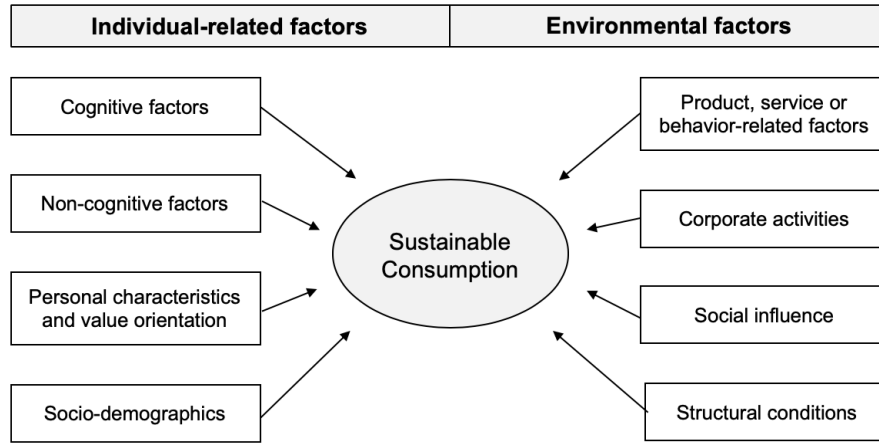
Individual-related factors

Environmental factors

Cognitive factors

Non-cognitive factors

Personal characteristics and value orientation

Socio-demographics

Sustainable Consumption

Product, service or behavior-related factors

Corporate activities

Social influence

Structural conditions